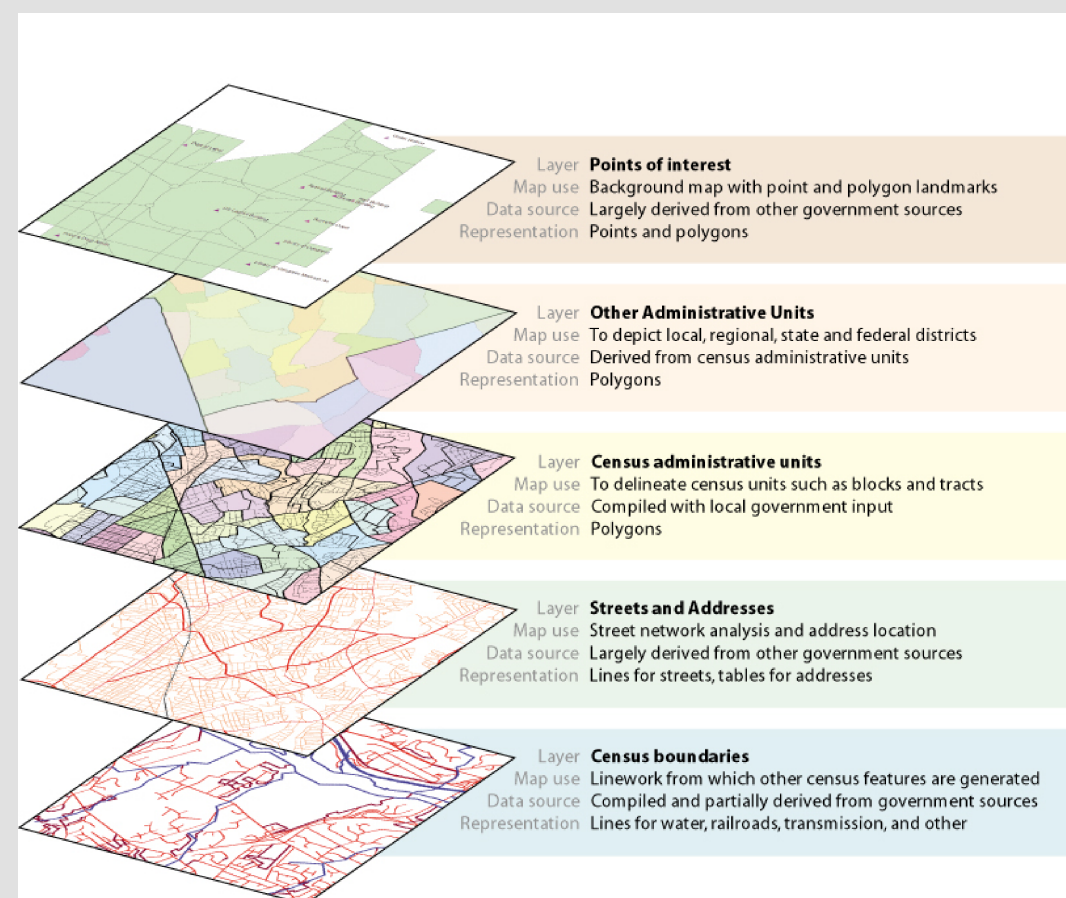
Layer Points of interest
Map use Background map with point and polygon landmarks
Data source Largely derived from other government sources
Representation Points and polygons

Layer Other Administrative Units
Map use To depict local, regional, state and federal districts
Data source Derived from census administrative units
Representation Polygons

Layer Census administrative units
Map use To delineate census units such as blocks and tracts
Data source Compiled with local government input
Representation Polygons

Layer Streets and Addresses
Map use Street network analysis and address location
Data source Largely derived from other government sources
Representation Lines for streets, tables for addresses

Layer Census boundaries
Map use Linework from which other census features are generated
Data source Compiled and partially derived from government sources
Representation Lines for water, railroads, transmission, and other